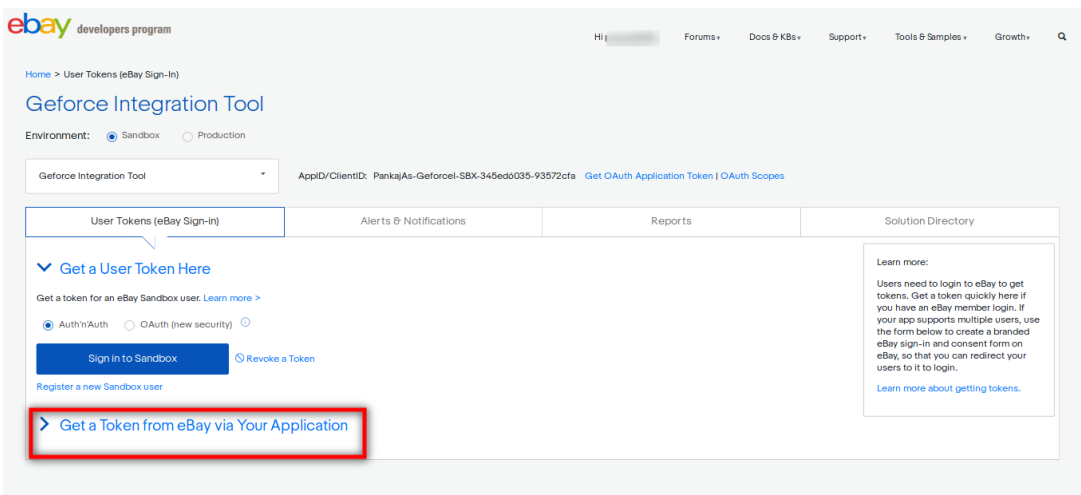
ebay developers program

Hi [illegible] Forums Docs & KBs Support Tools & Samples Growth

Home > User Tokens (eBay Sign-In)

Geforce Integration Tool

Environment: Sandbox Production

Geforce Integration Tool

AppID/ClientID: PankajAs-Geforcel-SBX-345ed6035-93572cfa Get OAuth Application Token | OAuth Scopes

| User Tokens (eBay Sign-in) | Alerts & Notifications | Reports | Solution Directory |
|---|---|---|---|

Get a User Token Here

Get a token for an eBay Sandbox user. Learn more >

Auth'n'Auth OAuth (new security)

Sign in to Sandbox

Revoke a Token

Register a new Sandbox user

Get a Token from eBay via Your Application

Learn more:

Users need to login to eBay to get tokens. Get a token quickly here if you have an eBay member login. If your app supports multiple users, use the form below to create a branded eBay sign-in and consent form on eBay, so that you can redirect your users to it to login.

Learn more about getting tokens.